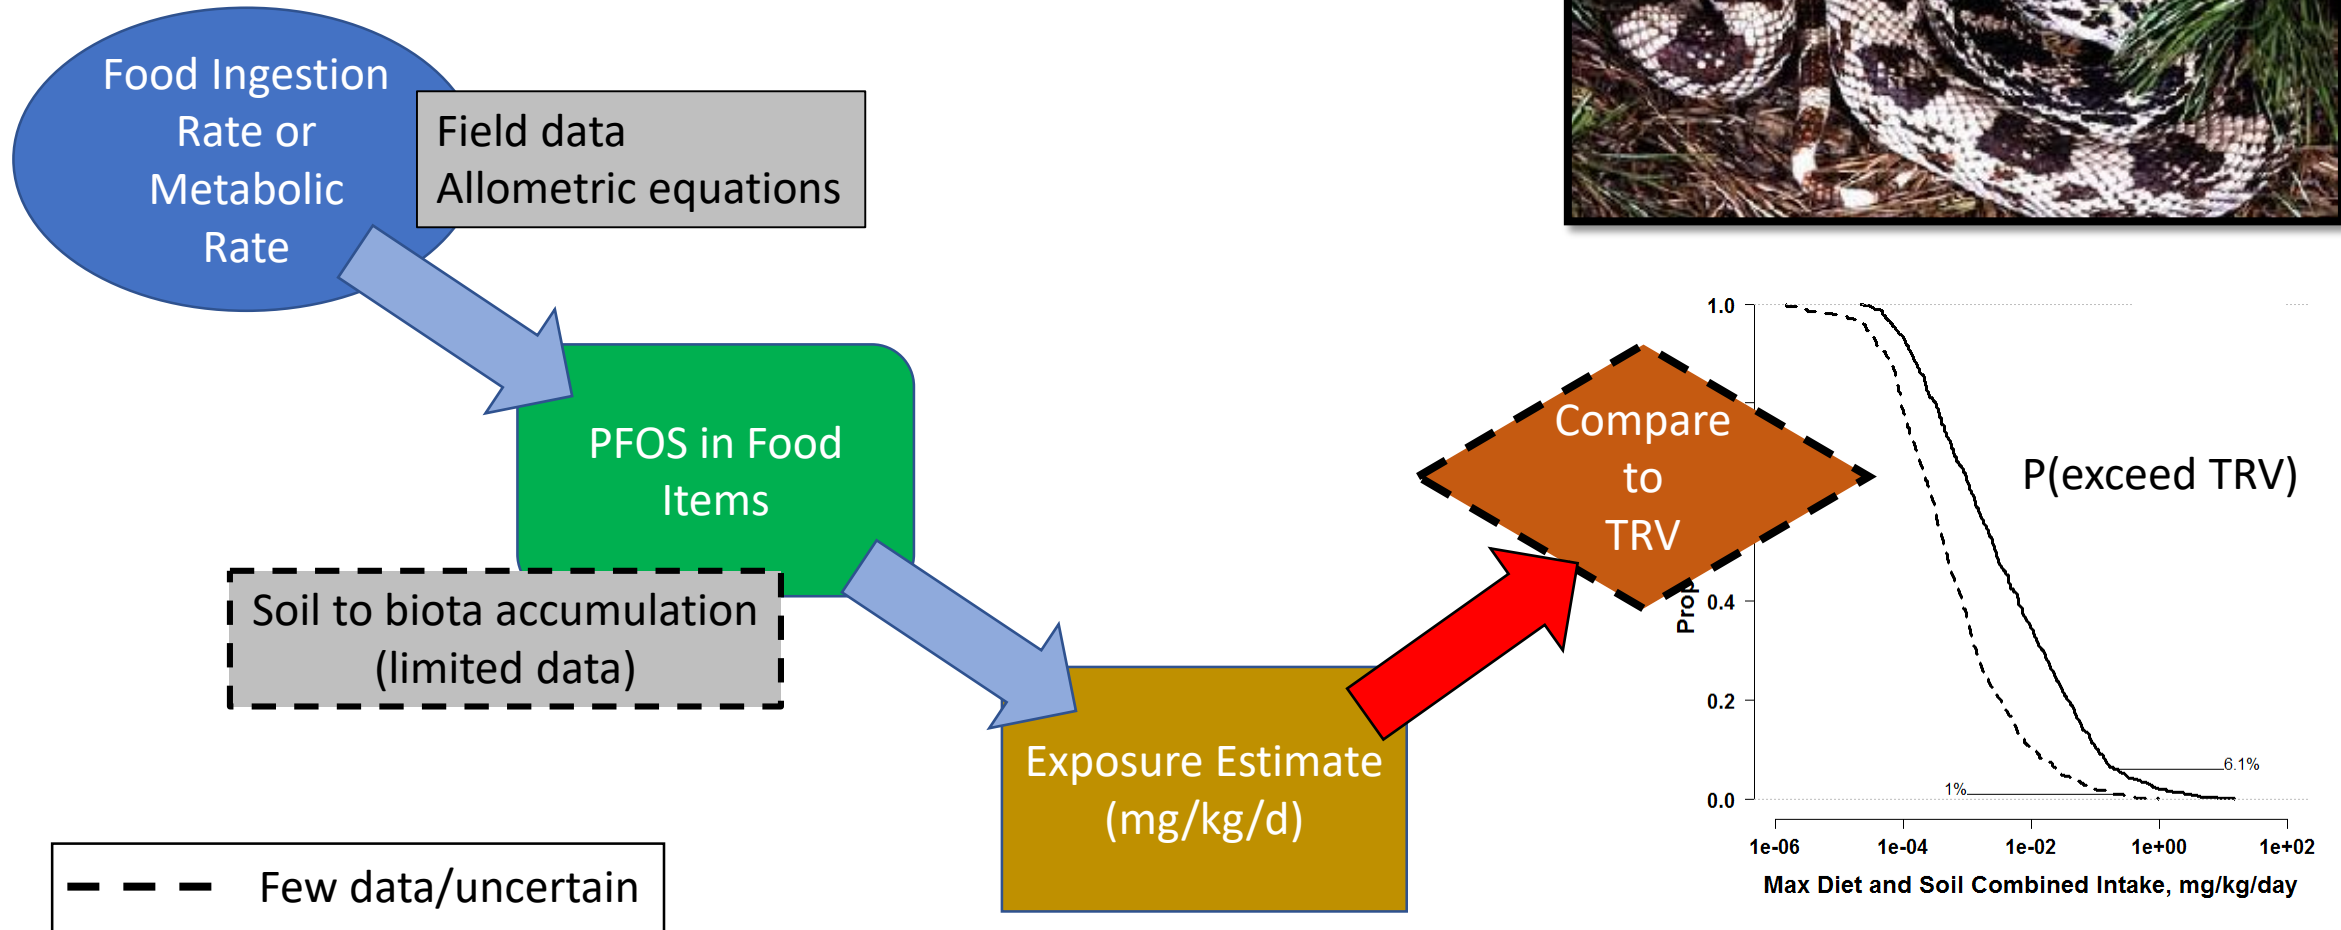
Food Ingestion Rate or Metabolic Rate

Field data
Allometric equations

PFOS in Food Items

Soil to biota accumulation (limited data)

Exposure Estimate (mg/kg/d)

Compare to TRV

P(exceed TRV)

1.0
0.4
0.2
0.0
Prop
6.1%
1%
1e-06
1e-04
1e-02
1e+00
1e+02
Max Diet and Soil Combined Intake, mg/kg/day

Few data/uncertain